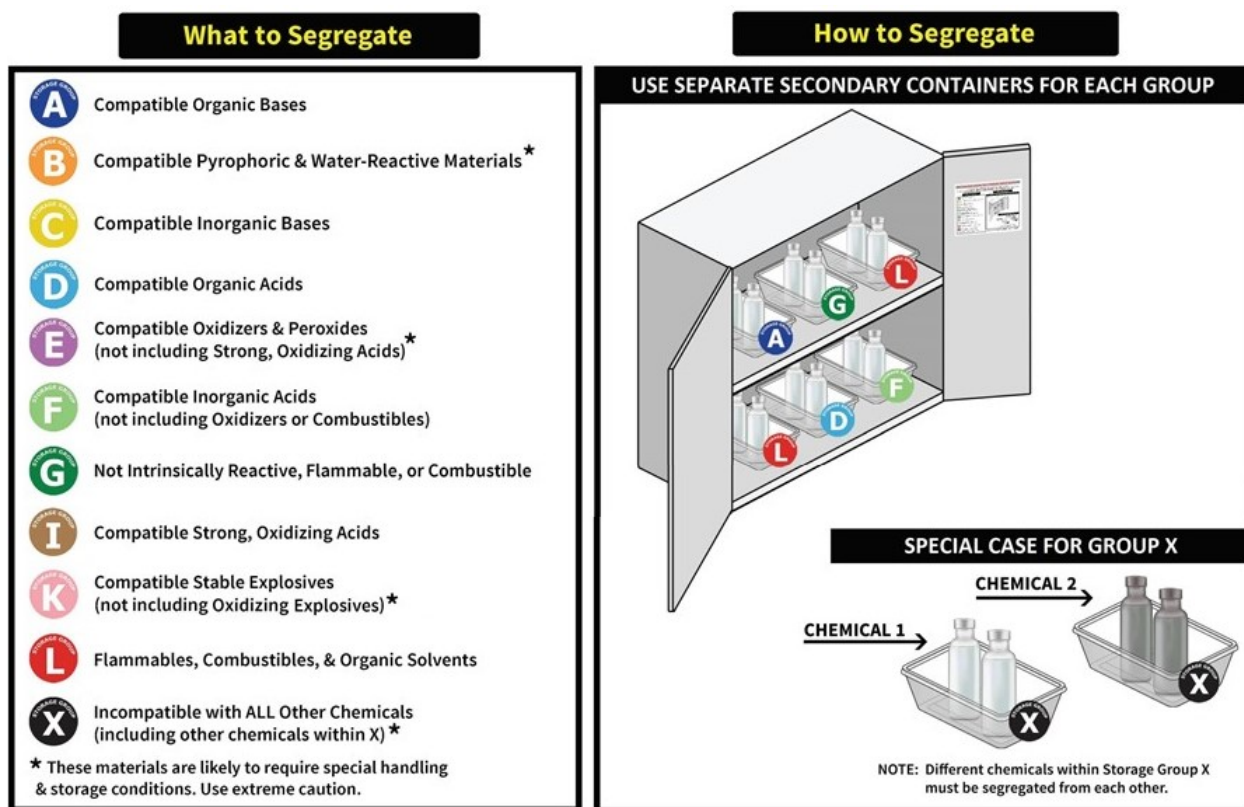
What to Segregate

A Compatible Organic Bases

B Compatible Pyrophoric & Water-Reactive Materials*

C Compatible Inorganic Bases

D Compatible Organic Acids

E Compatible Oxidizers & Peroxides (not including Strong, Oxidizing Acids)*

F Compatible Inorganic Acids (not including Oxidizers or Combustibles)

G Not Intrinsically Reactive, Flammable, or Combustible

I Compatible Strong, Oxidizing Acids

K Compatible Stable Explosives (not including Oxidizing Explosives)*

L Flammables, Combustibles, & Organic Solvents

X Incompatible with ALL Other Chemicals (including other chemicals within X)*

* These materials are likely to require special handling & storage conditions. Use extreme caution.

How to Segregate

USE SEPARATE SECONDARY CONTAINERS FOR EACH GROUP

G L A F D L

SPECIAL CASE FOR GROUP X

CHEMICAL 2

CHEMICAL 1

X X

NOTE: Different chemicals within Storage Group X must be segregated from each other.